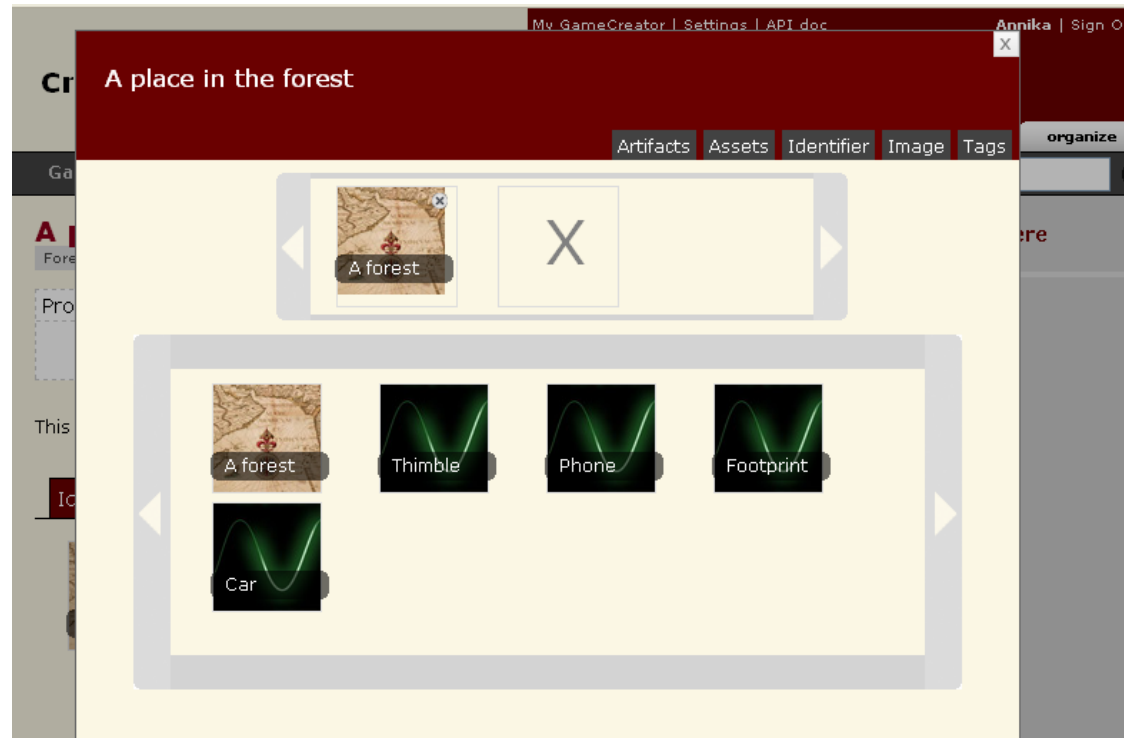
My GameCreator | Settings | API doc
Annika | Sign O

Cr

A place in the forest

X

Artifacts Assets Identifier Image Tags

organize

Ga

A

Fore

ere

Pro

This

Ic

A forest

X

A forest

Thimble

Phone

Footprint

Car